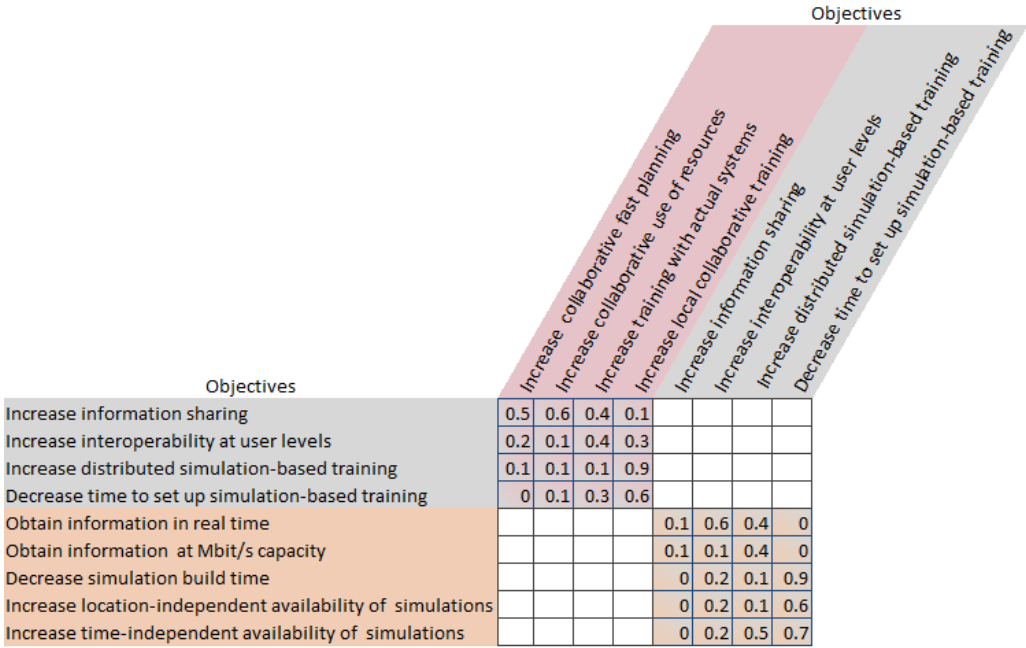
Objectives

| Objectives | Increase collaborative fast planning | Increase collaborative use of resources | Increase training with actual systems | Increase local collaborative training | Increase information sharing | Increase interoperability at user levels | Increase distributed simulation-based training | Decrease time to set up simulation-based training |
|---|---|---|---|---|---|---|---|---|
| Increase information sharing | 0.5 | 0.6 | 0.4 | 0.1 | | | | |
| Increase interoperability at user levels | 0.2 | 0.1 | 0.4 | 0.3 | | | | |
| Increase distributed simulation-based training | 0.1 | 0.1 | 0.1 | 0.9 | | | | |
| Decrease time to set up simulation-based training | 0 | 0.1 | 0.3 | 0.6 | | | | |
| Obtain information in real time | | | | | 0.1 | 0.6 | 0.4 | 0 |
| Obtain information at Mbit/s capacity | | | | | 0.1 | 0.1 | 0.4 | 0 |
| Decrease simulation build time | | | | | 0 | 0.2 | 0.1 | 0.9 |
| Increase location-independent availability of simulations | | | | | 0 | 0.2 | 0.1 | 0.6 |
| Increase time-independent availability of simulations | | | | | 0 | 0.2 | 0.5 | 0.7 |